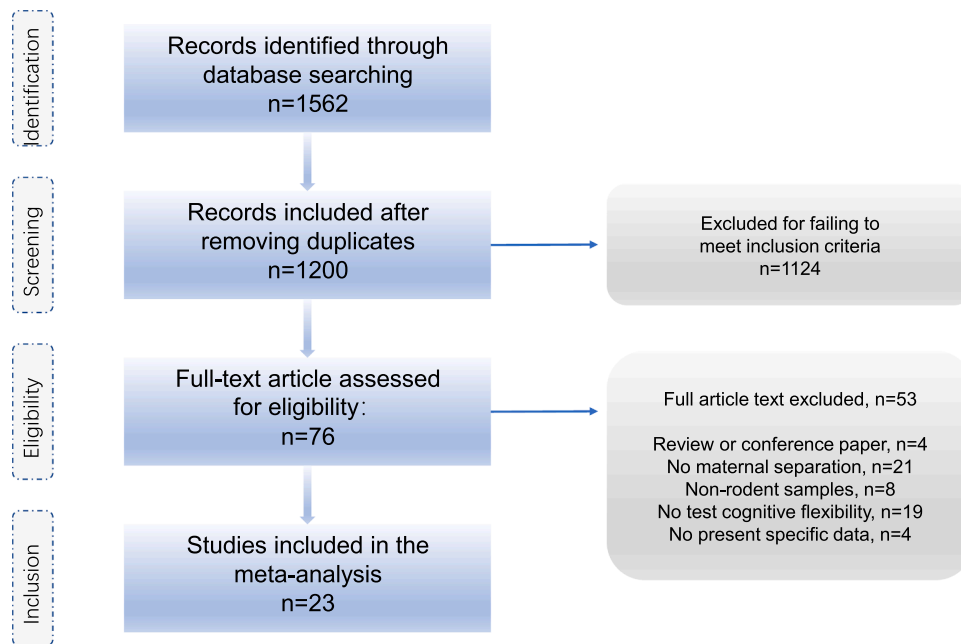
Identification

Records identified through database searching n=1562

Screening

Records included after removing duplicates n=1200

Excluded for failing to meet inclusion criteria n=1124

Eligibility

Full-text article assessed for eligibility: n=76

Full article text excluded, n=53

Review or conference paper, n=4
No maternal separation, n=21
Non-rodent samples, n=8
No test cognitive flexibility, n=19
No present specific data, n=4

Inclusion

Studies included in the meta-analysis n=23